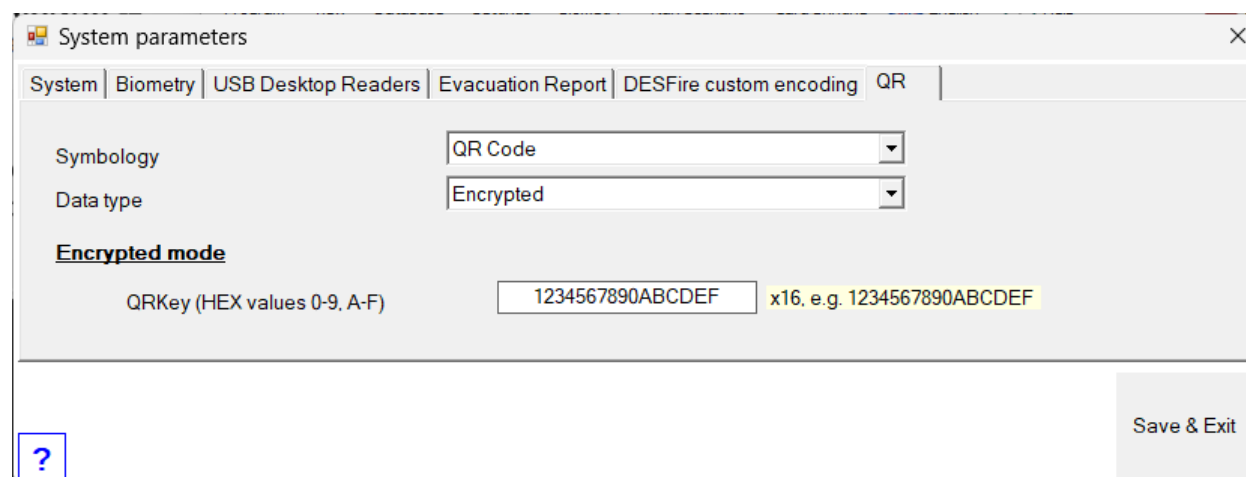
System parameters

System | Biometry | USB Desktop Readers | Evacuation Report | DESFire custom encoding | QR

Symbology
QR Code

Data type
Encrypted

Encrypted mode

QRKey (HEX values 0-9, A-F)
1234567890ABCDEF
x16, e.g. 1234567890ABCDEF

Save & Exit

?